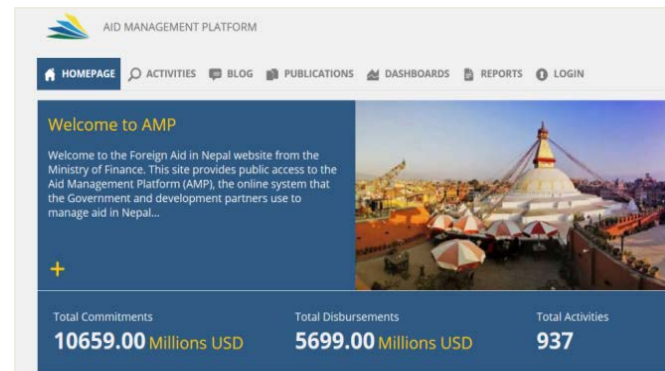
AID MANAGEMENT PLATFORM

HOMEPAGE ACTIVITIES BLOG PUBLICATIONS DASHBOARDS REPORTS LOGIN

Welcome to AMP

Welcome to the Foreign Aid in Nepal website from the Ministry of Finance. This site provides public access to the Aid Management Platform (AMP), the online system that the Government and development partners use to manage aid in Nepal...

+

Total Commitments
10659.00 Millions USD

Total Disbursements
5699.00 Millions USD

Total Activities
937